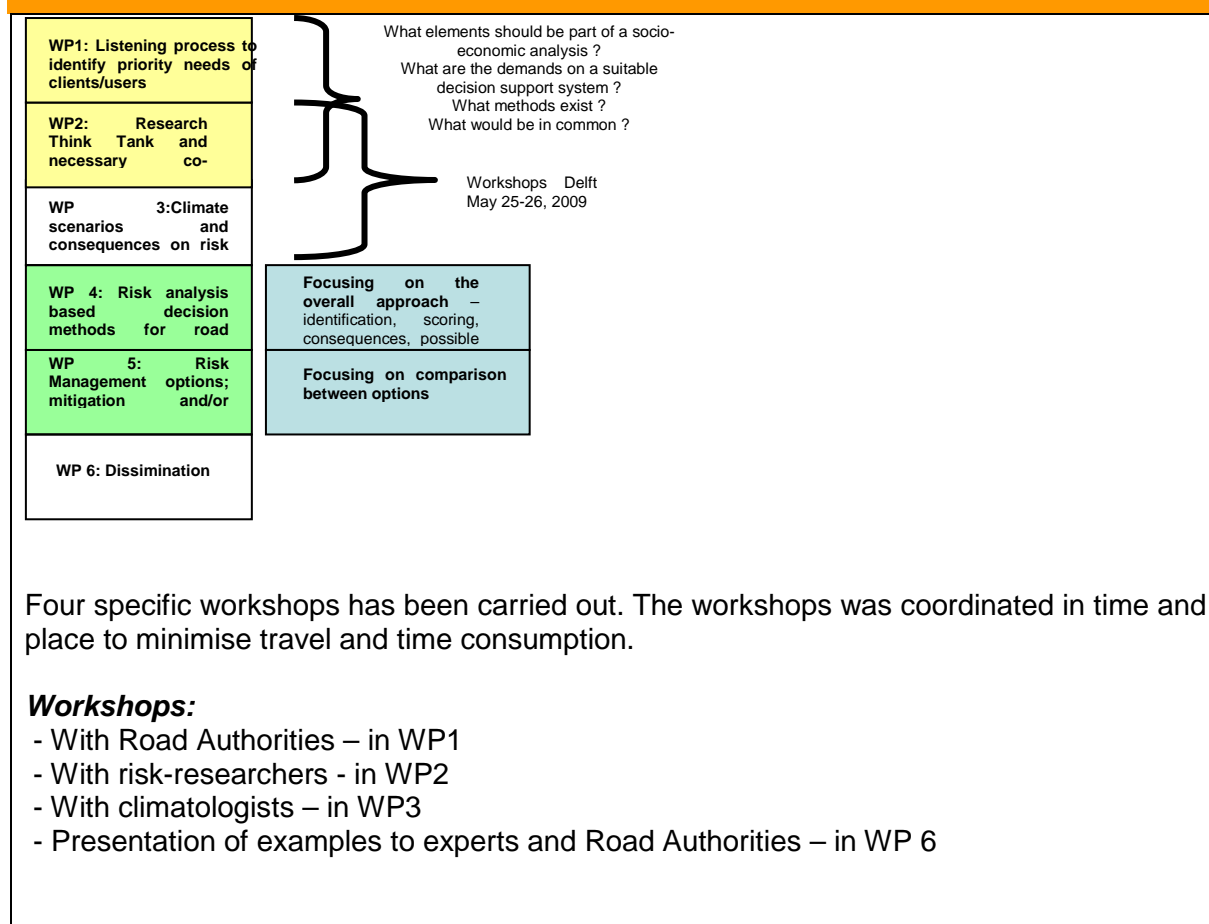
WP1: Listening process to identify priority needs of clients/users

WP2: Research Think Tank and necessary co-

WP 3:Climate scenarios and consequences on risk

WP 4: Risk analysis based decision methods for road

WP 5: Risk Management options; mitigation and/or

WP 6: Dissimination

What elements should be part of a socio-economic analysis ?
What are the demands on a suitable decision support system ?
What methods exist ?
What would be in common ?

Workshops Delft
May 25-26, 2009

Focusing on the overall approach – identification, scoring, consequences, possible

Focusing on comparison between options

Four specific workshops has been carried out. The workshops was coordinated in time and place to minimise travel and time consumption.

***Workshops:***
- With Road Authorities – in WP1
- With risk-researchers - in WP2
- With climatologists – in WP3
- Presentation of examples to experts and Road Authorities – in WP 6